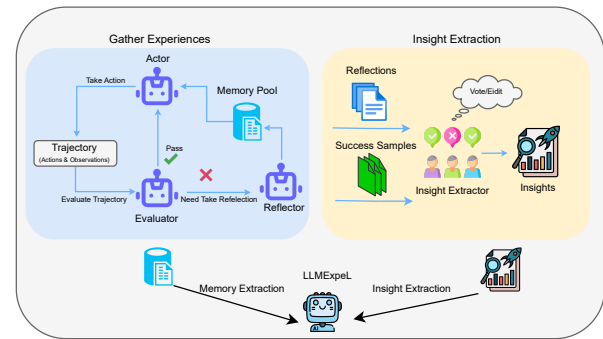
Gather Experiences

Actor

Take Action

Memory Pool

Trajectory
(Actions & Observations)

Pass

Evaluate Trajectory

Need Take Refelection

Evaluator

Reflector

Insight Extraction

Reflections

Vote/Eidit

Success Samples

Insight Extractor

Insights

Memory Extraction

LLMExpeL

Insight Extraction